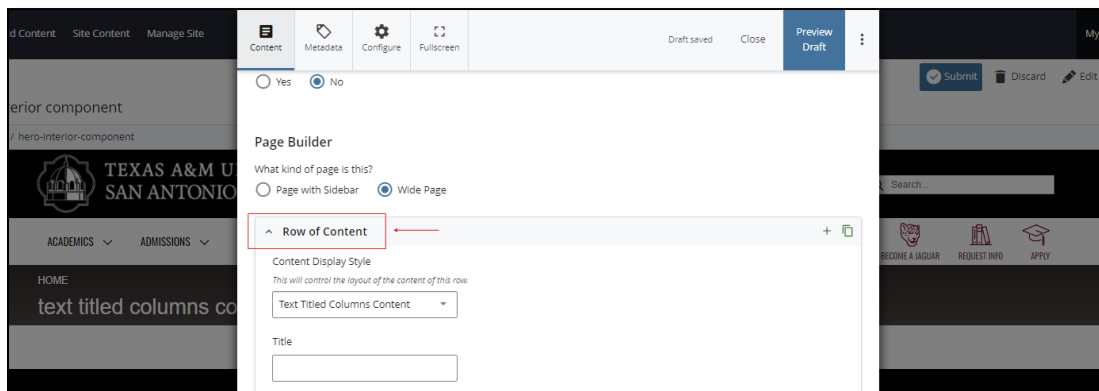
d Content Site Content Manage Site

erior component

/ hero-interior-component

TEXAS A&M U
SAN ANTONIO

ACADEMICS ADMISSIONS

HOME

text titled columns co

Content Metadata Configure Fullscreen

Draft saved Close Preview Draft

My

Submit Discard Edit

Yes No

Page Builder

What kind of page is this?

Page with Sidebar Wide Page

Row of Content

Content Display Style

This will control the layout of the content of this row.

Text Titled Columns Content

Title

Search...

BECOME A JAGUAR REQUEST INFO APPLY